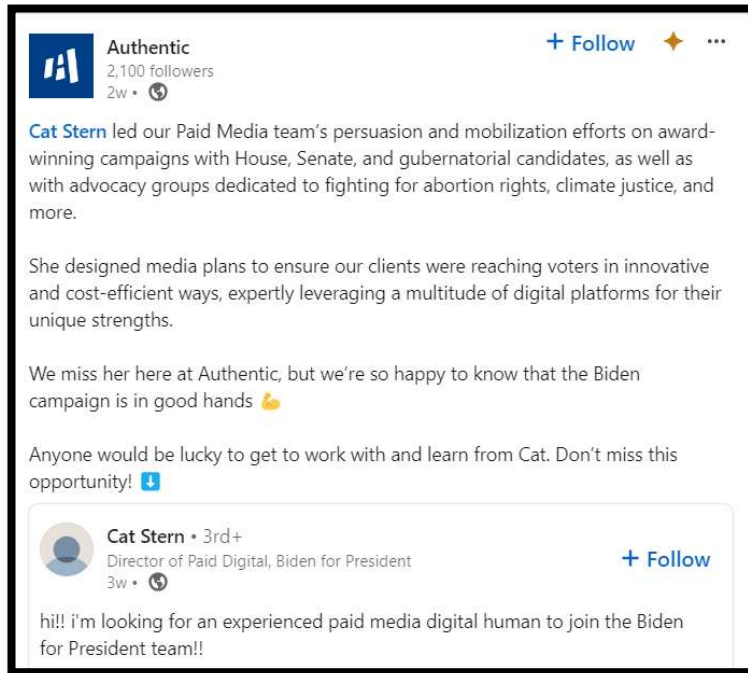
Authentic
2,100 followers
2w •

+ Follow

Cat Stern led our Paid Media team's persuasion and mobilization efforts on award-winning campaigns with House, Senate, and gubernatorial candidates, as well as with advocacy groups dedicated to fighting for abortion rights, climate justice, and more.

She designed media plans to ensure our clients were reaching voters in innovative and cost-efficient ways, expertly leveraging a multitude of digital platforms for their unique strengths.

We miss her here at Authentic, but we're so happy to know that the Biden campaign is in good hands 💪

Anyone would be lucky to get to work with and learn from Cat. Don't miss this opportunity! ⬇️

Cat Stern • 3rd+
Director of Paid Digital, Biden for President
3w •

+ Follow

hi!! i'm looking for an experienced paid media digital human to join the Biden for President team!!